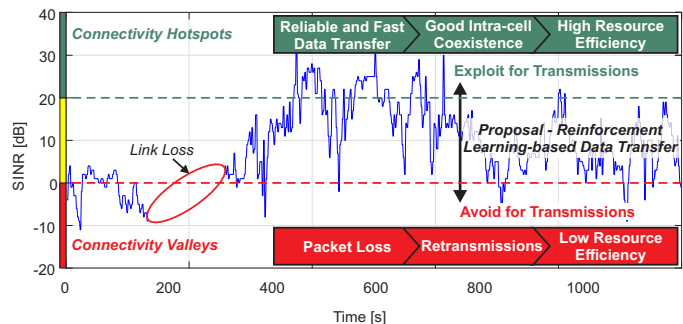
Connectivity Hotspots

Reliable and Fast Data Transfer

Good Intra-cell Coexistence

High Resource Efficiency

Exploit for Transmissions

Link Loss

Proposal - Reinforcement Learning-based Data Transfer

Avoid for Transmissions

Connectivity Valleys

Packet Loss

Retransmissions

Low Resource Efficiency

SINR [dB]

40
30
20
10
0
-10
-20

0
200
400
600
800
1000

Time [s]